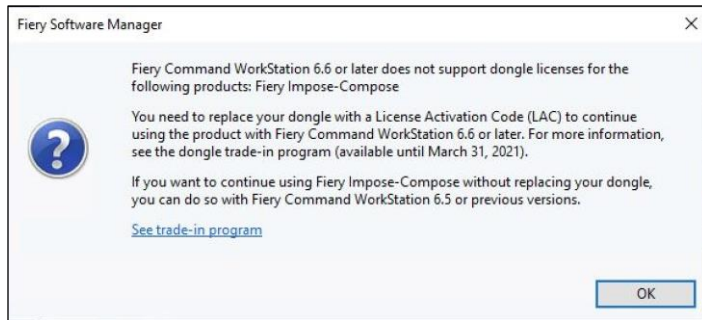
Fiery Software Manager

×

Fiery Command WorkStation 6.6 or later does not support dongle licenses for the following products: Fiery Impose-Compose

You need to replace your dongle with a License Activation Code (LAC) to continue using the product with Fiery Command WorkStation 6.6 or later. For more information, see the dongle trade-in program (available until March 31, 2021).

If you want to continue using Fiery Impose-Compose without replacing your dongle, you can do so with Fiery Command WorkStation 6.5 or previous versions.

See trade-in program

OK